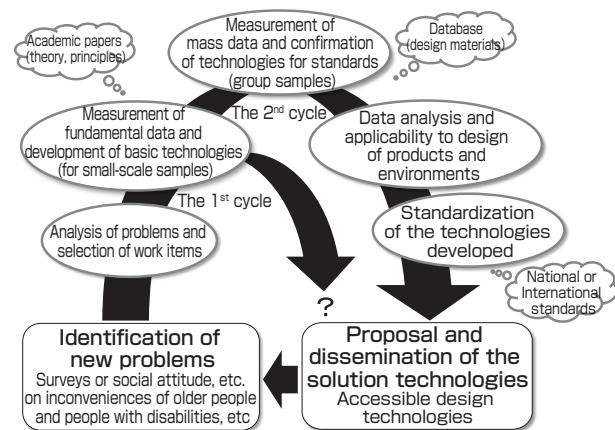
Academic papers (theory, principles)

Measurement of mass data and confirmation of technologies for standards (group samples)

Database (design materials)

Measurement of fundamental data and development of basic technologies (for small-scale samples)

The 2$^{nd}$ cycle

Data analysis and applicability to design of products and environments

The 1$^{st}$ cycle

Standardization of the technologies developed

Analysis of problems and selection of work items

National or International standards

?

Identification of new problems
Surveys or social attitude, etc. on inconveniences of older people and people with disabilities, etc

Proposal and dissemination of the solution technologies
Accessible design technologies